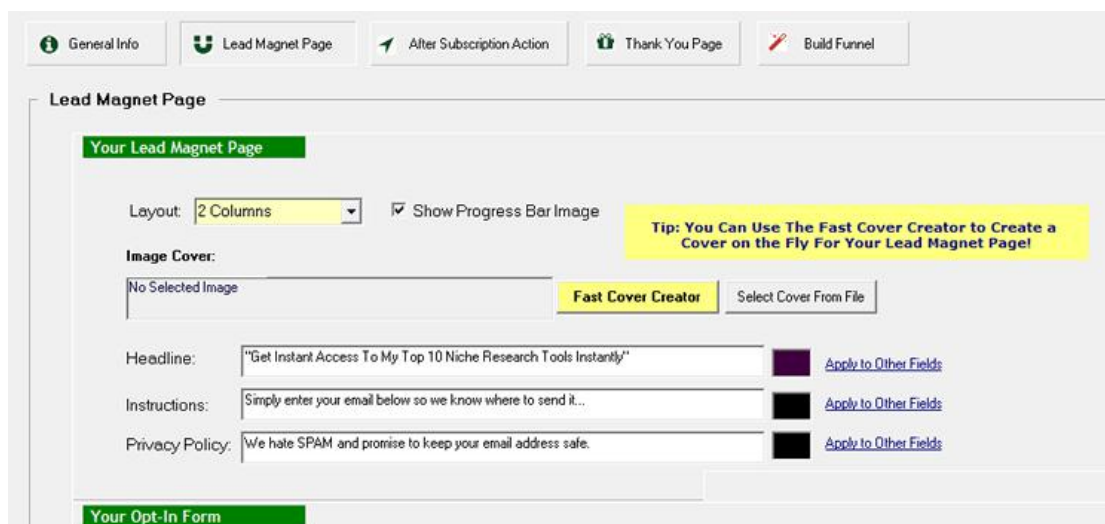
General Info | Lead Magnet Page | After Subscription Action | Thank You Page | Build Funnel

Lead Magnet Page

Your Lead Magnet Page

Layout: 2 Columns

Show Progress Bar Image

Tip: You Can Use The Fast Cover Creator to Create a Cover on the Fly For Your Lead Magnet Page!

Image Cover:

No Selected Image

Fast Cover Creator

Select Cover From File

Headline: "Get Instant Access To My Top 10 Niche Research Tools Instantly" Apply to Other Fields

Instructions: Simply enter your email below so we know where to send it... Apply to Other Fields

Privacy Policy: We hate SPAM and promise to keep your email address safe. Apply to Other Fields

Your Opt-In Form